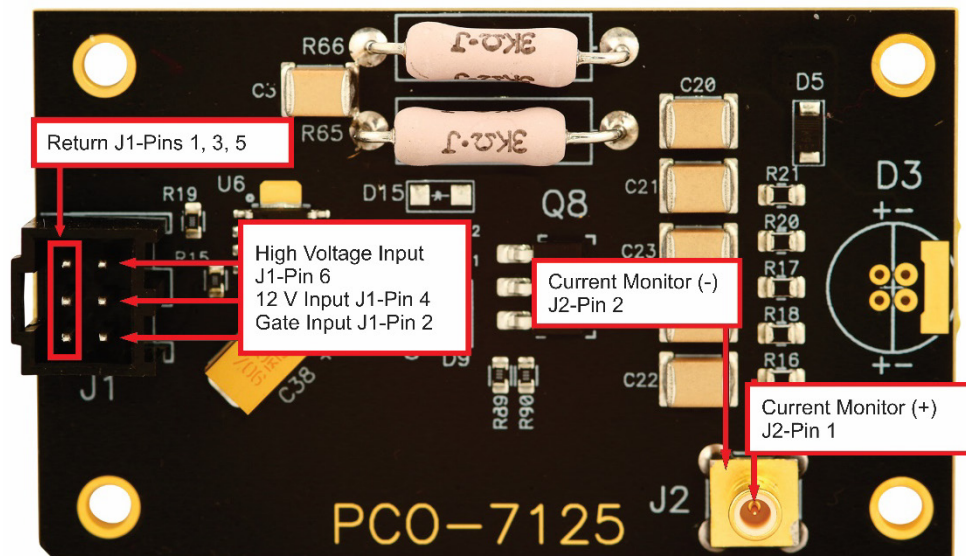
R66
3KΩ·J
C3
3KΩ·J
R65
Return J1-Pins 1, 3, 5
C20
D5
R19
U6
D15
Q8
C21
R21
D3
+−
R20
R15
High Voltage Input
J1-Pin 6
12 V Input J1-Pin 4
Gate Input J1-Pin 2
C23
Current Monitor (-)
J2-Pin 2
R17
R18
D9
C38
R16
+−
R89
R90
C22
Current Monitor (+)
J2-Pin 1
J1
J2
PCO−7125